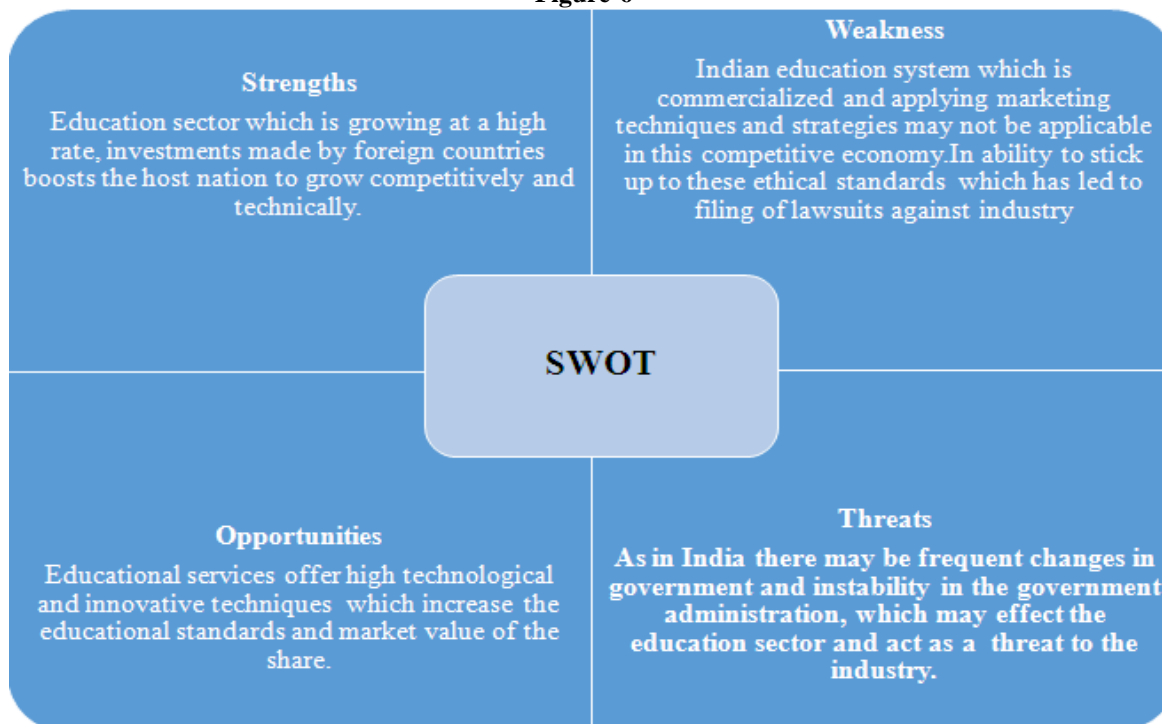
Figure 6

Strengths
Education sector which is growing at a high rate, investments made by foreign countries boosts the host nation to grow competitively and technically.

Weakness
Indian education system which is commercialized and applying marketing techniques and strategies may not be applicable in this competitive economy.In ability to stick up to these ethical standards which has led to filing of lawsuits against industry

SWOT

Opportunities
Educational services offer high technological and innovative techniques which increase the educational standards and market value of the share.

Threats
As in India there may be frequent changes in government and instability in the government administration, which may effect the education sector and act as a threat to the industry.